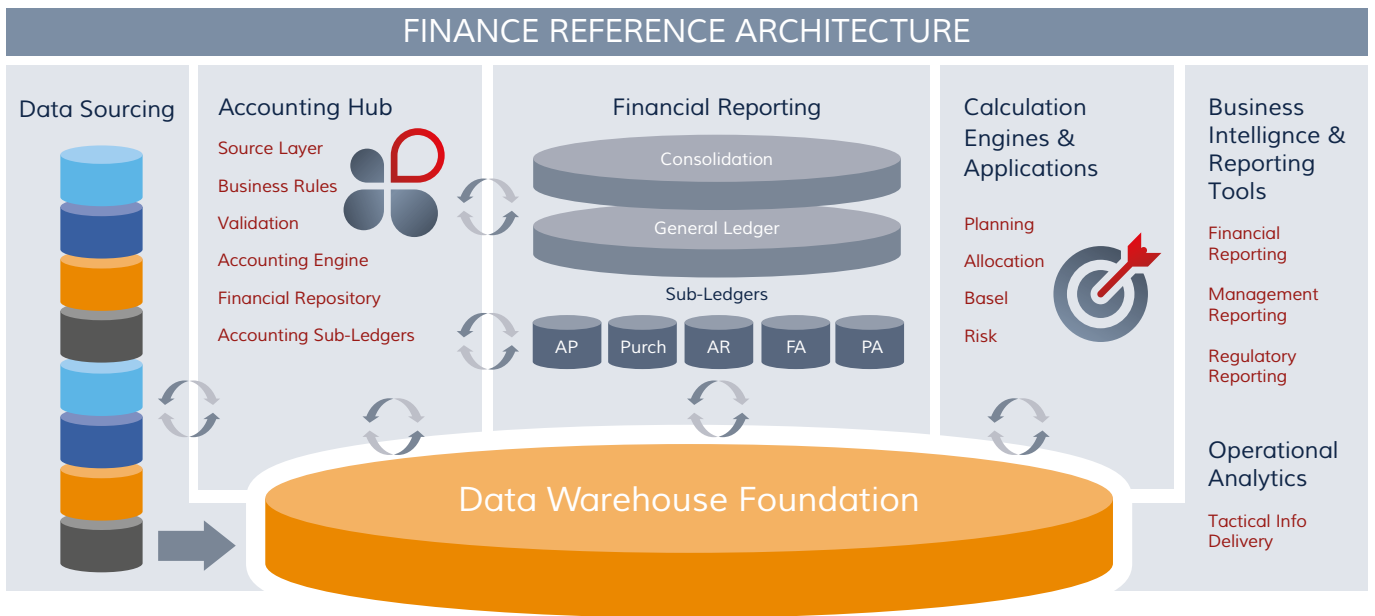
FINANCE REFERENCE ARCHITECTURE

Data Sourcing

Accounting Hub

Source Layer
Business Rules
Validation
Accounting Engine
Financial Repository
Accounting Sub-Ledgers

Financial Reporting

Consolidation
General Ledger
Sub-Ledgers

| AP | Purch | AR | FA | PA |
|---|---|---|---|---|

Calculation Engines & Applications

Planning
Allocation
Basel
Risk

Business Intelligence & Reporting Tools

Financial Reporting
Management Reporting
Regulatory Reporting

Operational Analytics

Tactical Info Delivery

Data Warehouse Foundation